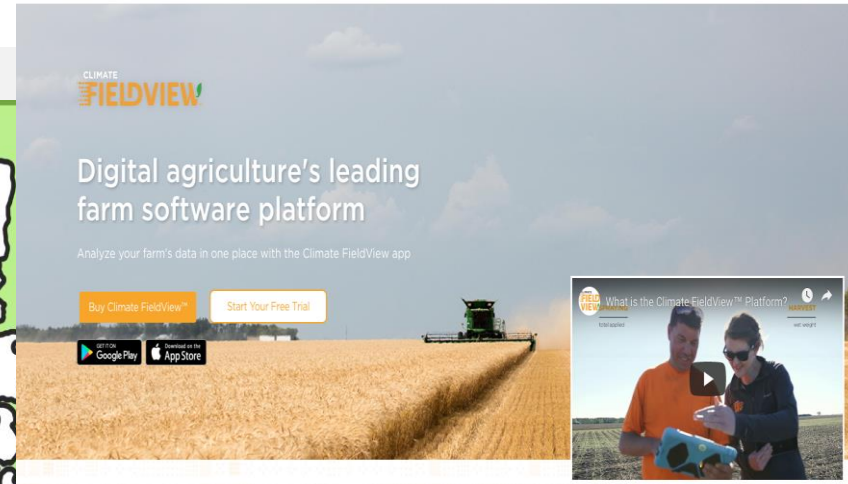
CLIMATE
FIELDVIEW

Digital agriculture's leading farm software platform

Analyze your farm's data in one place with the Climate FieldView app

Buy Climate FieldView™

Start Your Free Trial

GET IT ON Google Play

Download on the App Store

What is the Climate FieldView™ Platform?

HARVEST

total applied

wet weight